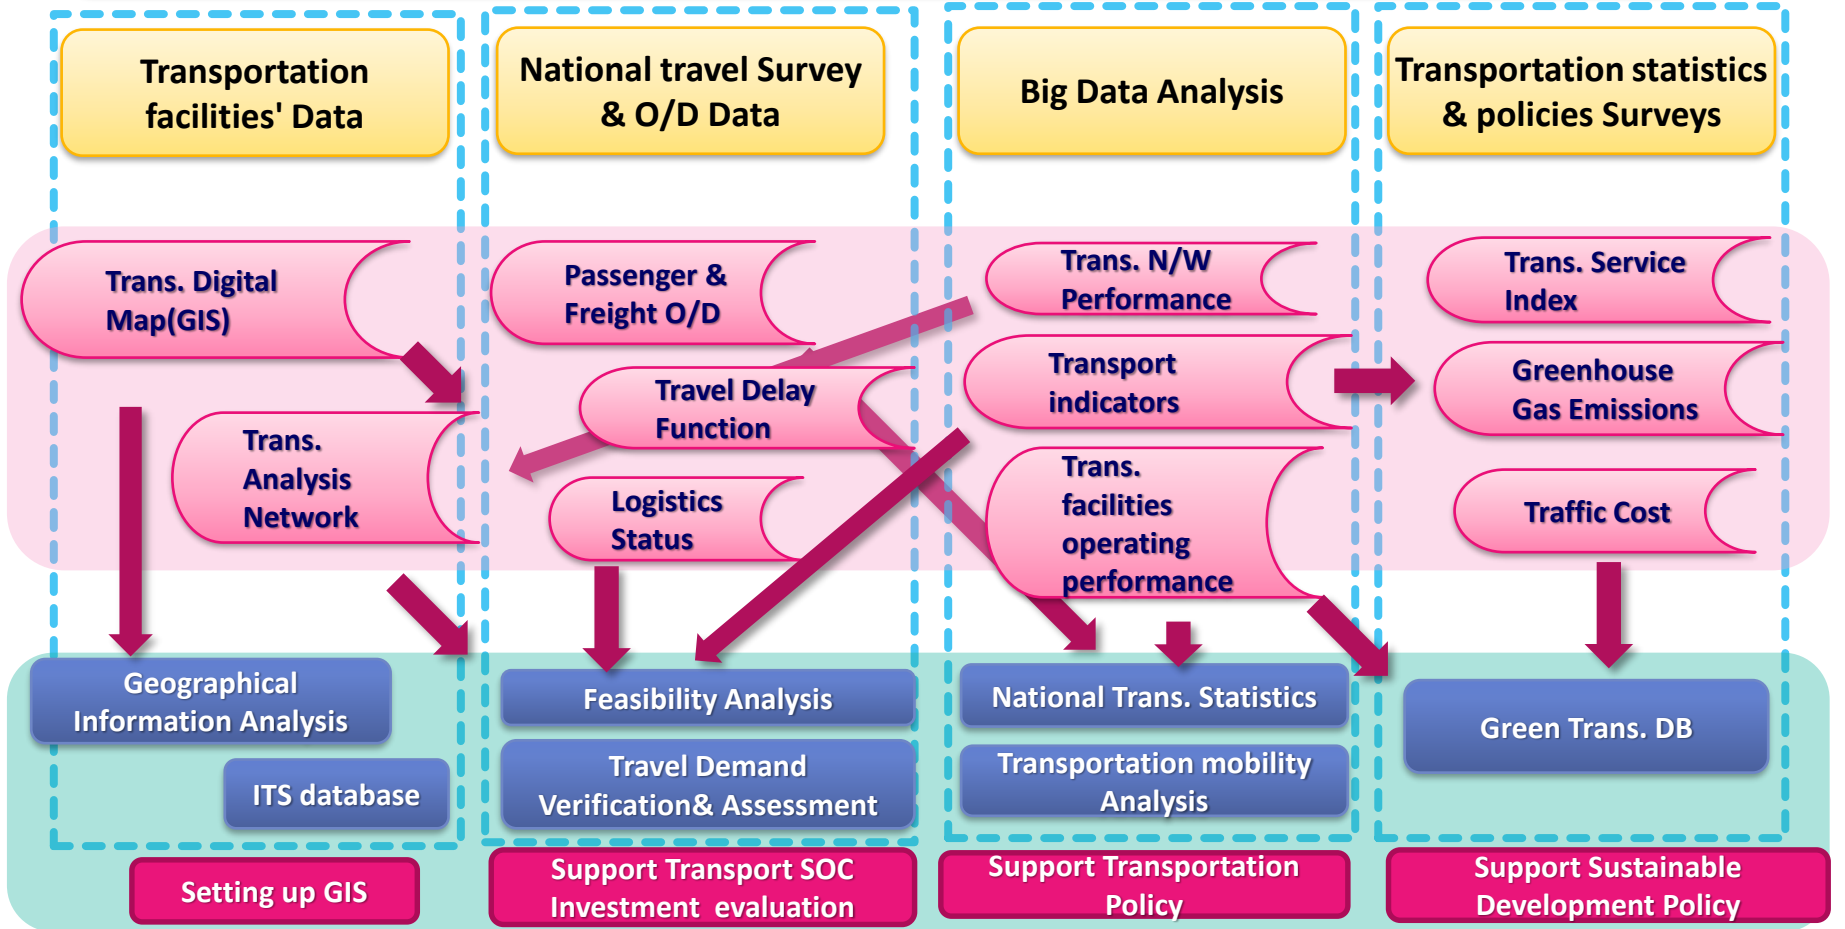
Transportation facilities' Data

National travel Survey & O/D Data

Big Data Analysis

Transportation statistics & policies Surveys

Trans. Digital Map(GIS)

Trans. Analysis Network

Passenger & Freight O/D

Travel Delay Function

Logistics Status

Trans. N/W Performance

Transport indicators

Trans. facilities operating performance

Trans. Service Index

Greenhouse Gas Emissions

Traffic Cost

Geographical Information Analysis

ITS database

Feasibility Analysis

Travel Demand Verification& Assessment

National Trans. Statistics

Transportation mobility Analysis

Green Trans. DB

Setting up GIS

Support Transport SOC Investment evaluation

Support Transportation Policy

Support Sustainable Development Policy